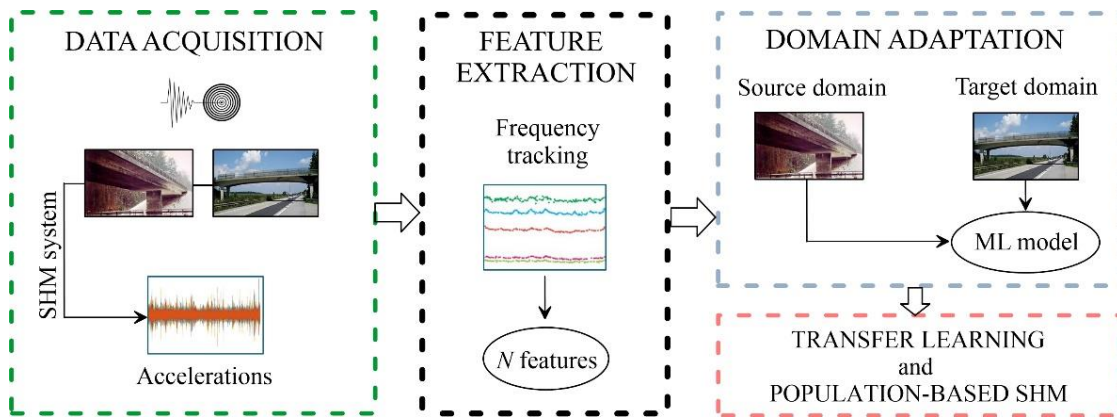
DATA ACQUISITION

SHM system

Accelerations

FEATURE EXTRACTION

Frequency tracking

*N* features

DOMAIN ADAPTATION

Source domain

Target domain

ML model

TRANSFER LEARNING and POPULATION-BASED SHM